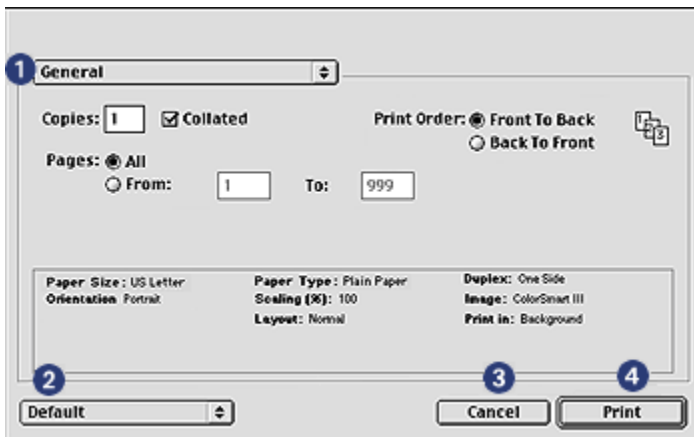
1 General

Copies: 1 Collated

Print Order: Front To Back
Back To Front

Pages: All
From: 1 To: 999

Paper Size: US Letter
Orientation: Portrait

Paper Type: Plain Paper
Scaling (%): 100
Layout: Normal

Duplex: One Side
Image: ColorSmart III
Print in: Background

2 Default

3 Cancel

4 Print